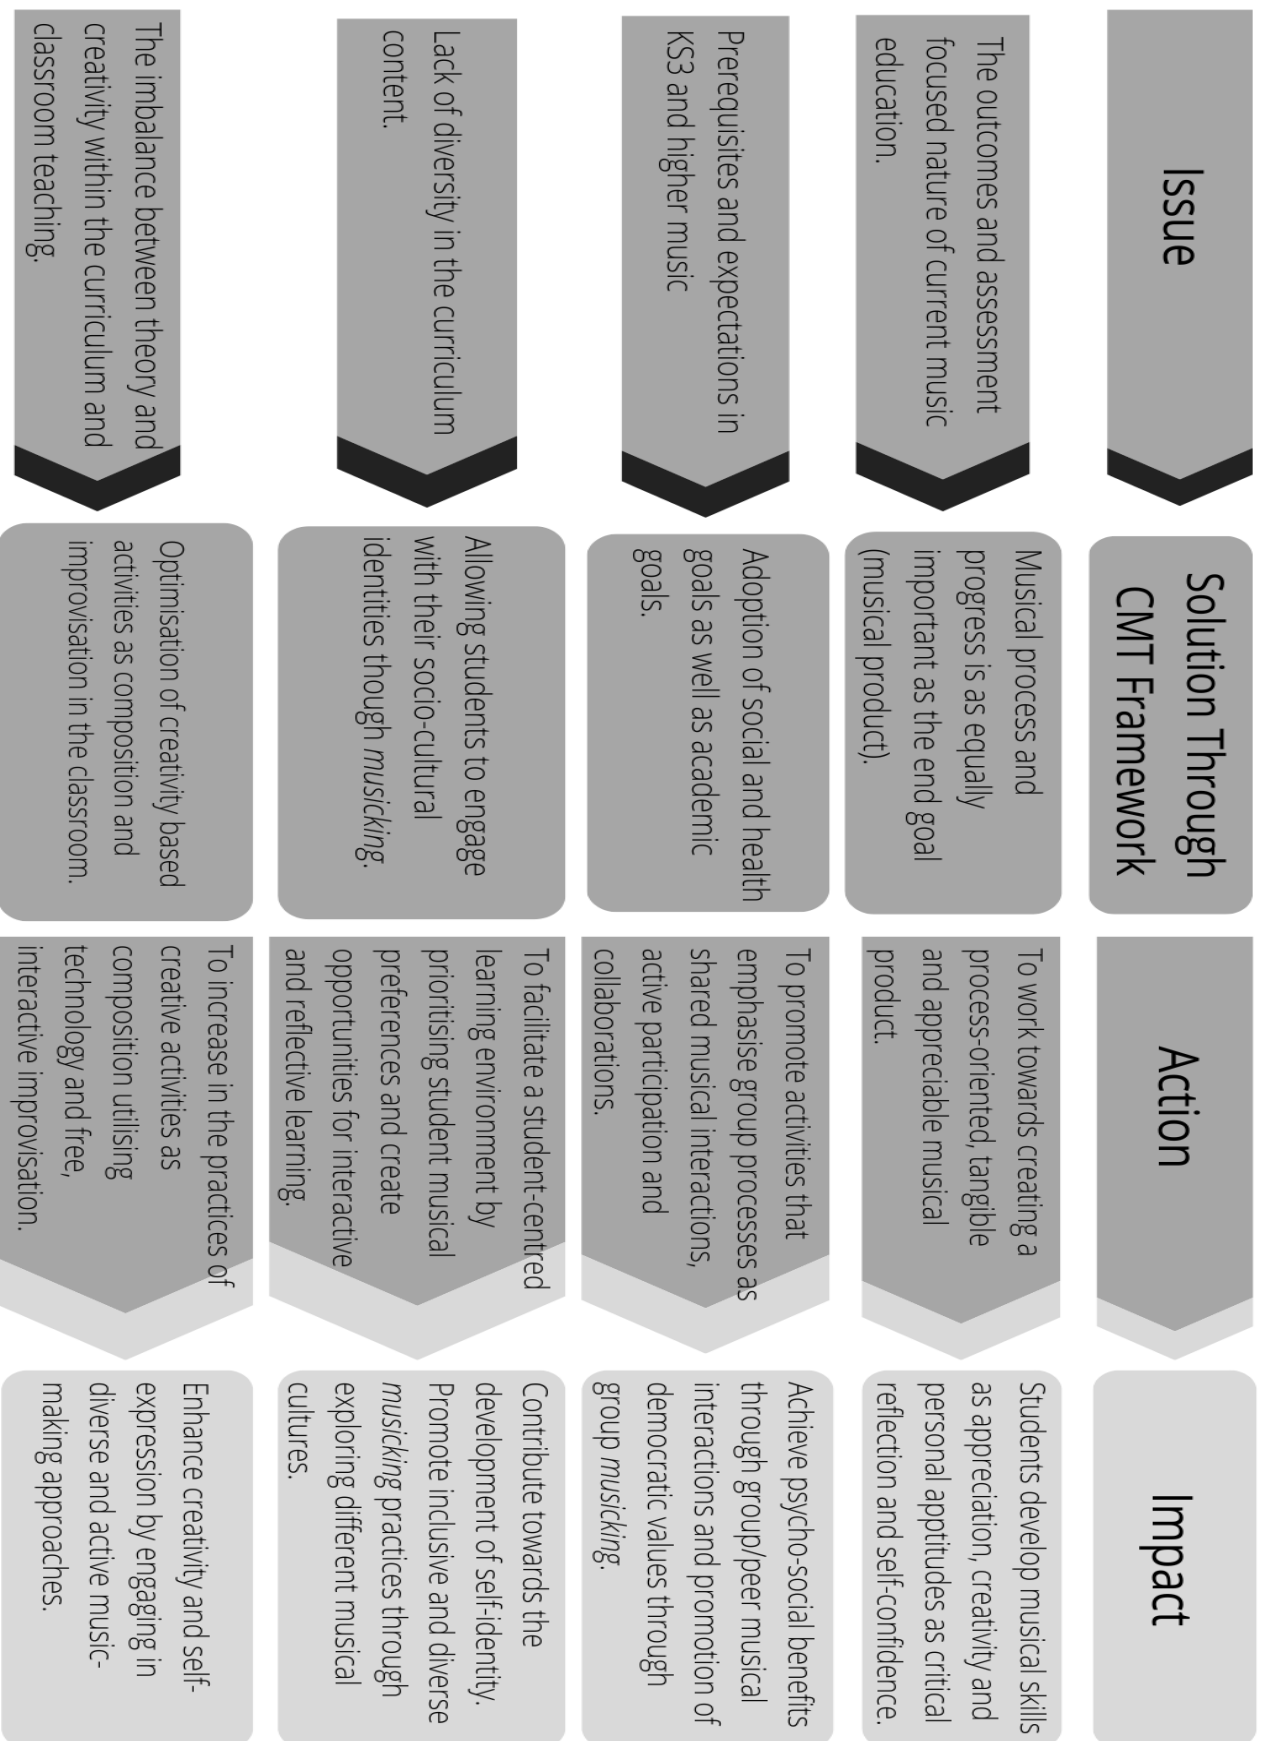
| Issue | Solution Through CMT Framework | Action | Impact |
|---|---|---|---|
| The outcomes and assessment focused nature of current music education. | Musical process and progress is as equally important as the end goal (musical product). | To work towards creating a process-oriented, tangible and appreciable musical product. | Students develop musical skills as appreciation, creativity and personal aptitudes as critical reflection and self-confidence. |
| Prerequisites and expectations in KS3 and higher music | Adoption of social and health goals as well as academic goals. | To promote activities that emphasise group processes as shared musical interactions, active participation and collaborations. | Achieve psycho-social benefits through group/peer musical interactions and promotion of democratic values through group *musicking*. |
| Lack of diversity in the curriculum content. | Allowing students to engage with their socio-cultural identities though *musicking*. | To facilitate a student-centred learning environment by prioritising student musical preferences and create opportunities for interactive and reflective learning. | Contribute towards the development of self-identity. Promote inclusive and diverse *musicking* practices through exploring different musical cultures. |
| The imbalance between theory and creativity within the curriculum and classroom teaching. | Optimisation of creativity based activities as composition and improvisation in the classroom. | To increase in the practices of creative activities as composition utilising technology and free, interactive improvisation. | Enhance creativity and self-expression by engaging in diverse and active music-making approaches. |